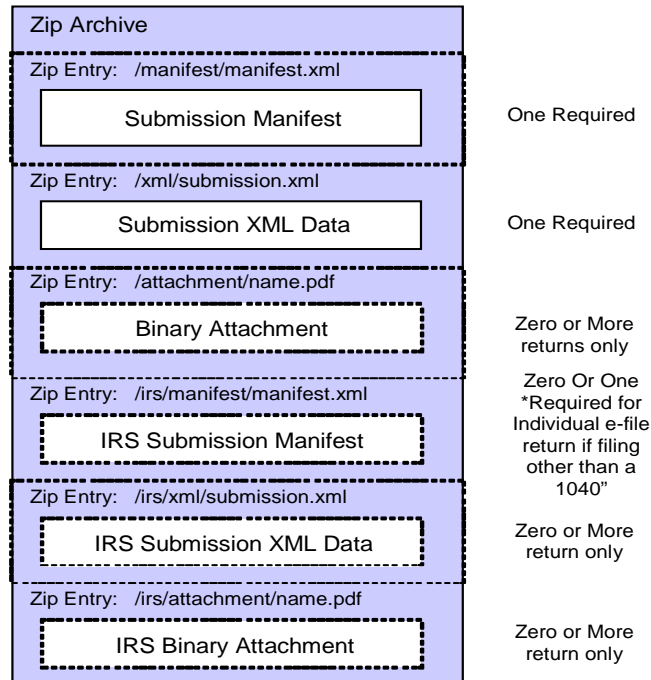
Zip Archive

Zip Entry: /manifest/manifest.xml

Submission Manifest

One Required

Zip Entry: /xml/submission.xml

Submission XML Data

One Required

Zip Entry: /attachment/name.pdf

Binary Attachment

Zero or More returns only

Zip Entry: /irs/manifest/manifest.xml

IRS Submission Manifest

Zero Or One *Required for Individual e-file return if filing other than a 1040"

Zip Entry: /irs/xml/submission.xml

IRS Submission XML Data

Zero or More return only

Zip Entry: /irs/attachment/name.pdf

IRS Binary Attachment

Zero or More return only